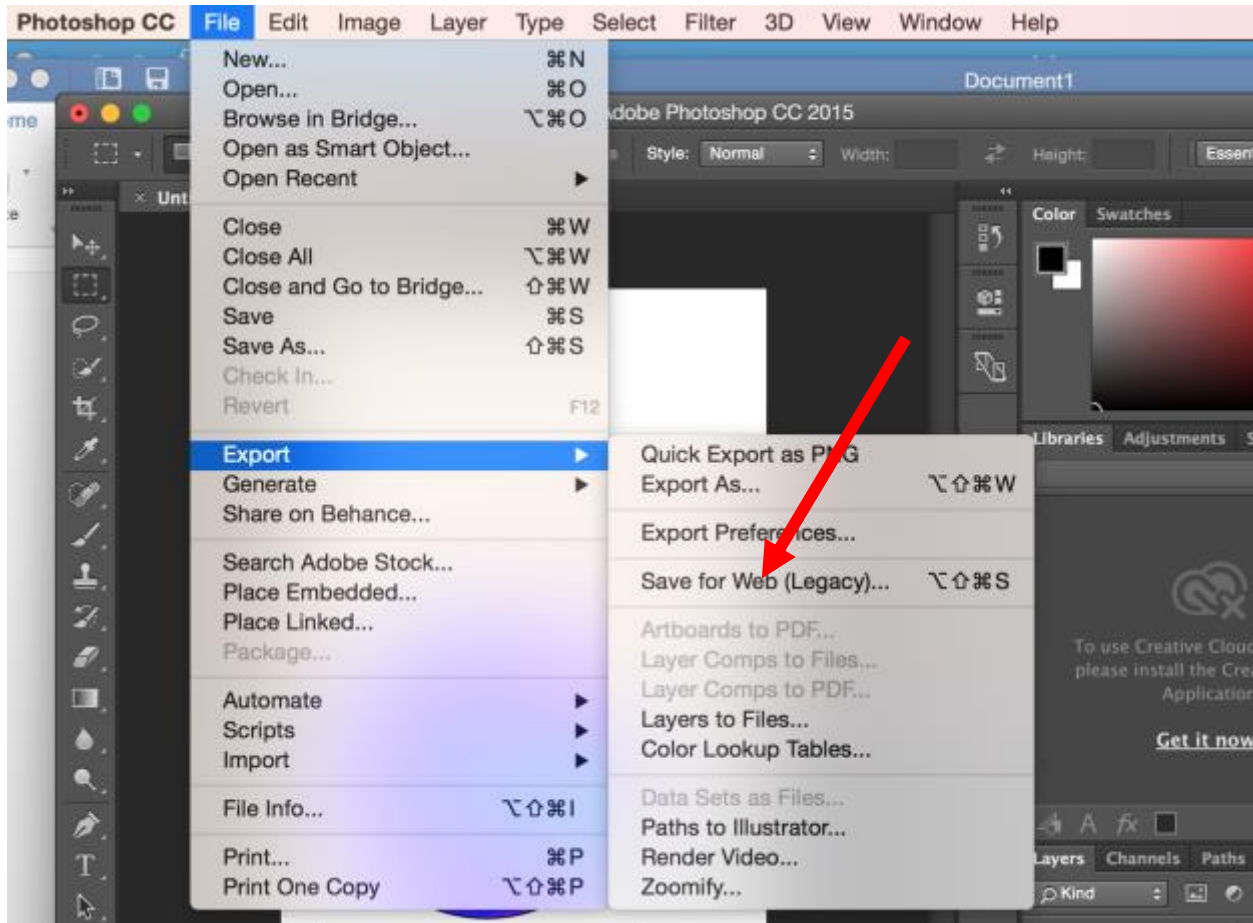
Photoshop CC File Edit Image Layer Type Select Filter 3D View Window Help

Document1

dobe Photoshop CC 2015

Style: Normal Width: Height: Essen

Unt

New... ⌘N
Open... ⌘O
Browse in Bridge... ⌥⌘O
Open as Smart Object...
Open Recent

Close ⌘W
Close All ⌥⌘W
Close and Go to Bridge... ⇧⌘W
Save ⌘S
Save As... ⇧⌘S
Check In...
Revert F12

Export
Generate
Share on Behance...

Search Adobe Stock...
Place Embedded...
Place Linked...
Package...

Automate
Scripts
Import

File Info... ⌥⇧⌘I

Print... ⌘P
Print One Copy ⌥⇧⌘P

Quick Export as PNG
Export As... ⌥⇧⌘W

Export Preferences...

Save for Web (Legacy)... ⌥⇧⌘S

Artboards to PDF...
Layer Comps to Files...
Layer Comps to PDF...
Layers to Files...
Color Lookup Tables...

Data Sets as Files...
Paths to Illustrator...
Render Video...
Zoomify...

Color Swatches

Libraries Adjustments

To use Creative Cloud please install the Cre Application

Get it now

Layers Channels Paths

Kind